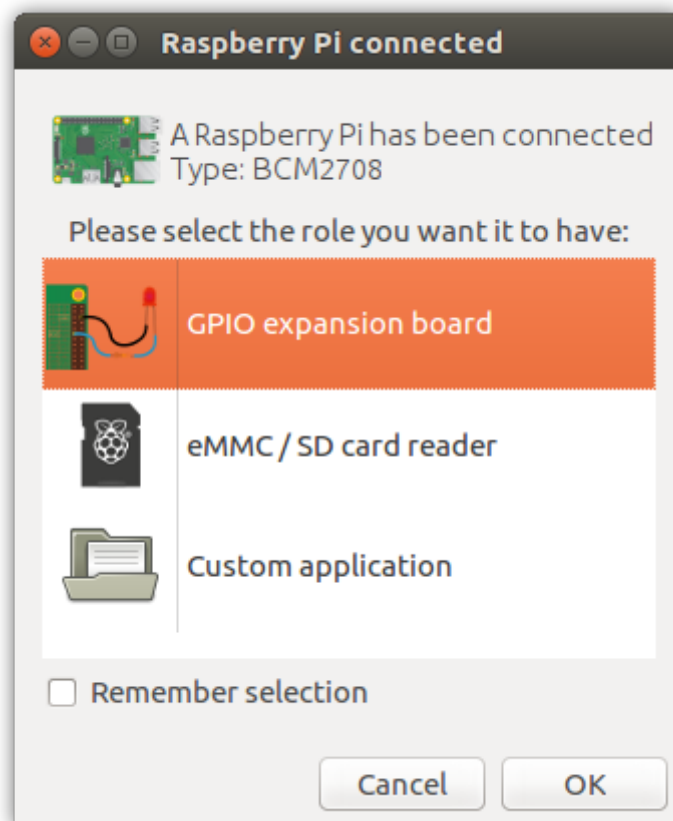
Raspberry Pi connected

A Raspberry Pi has been connected
Type: BCM2708

Please select the role you want it to have:

GPIO expansion board

eMMC / SD card reader

Custom application

Remember selection

Cancel

OK